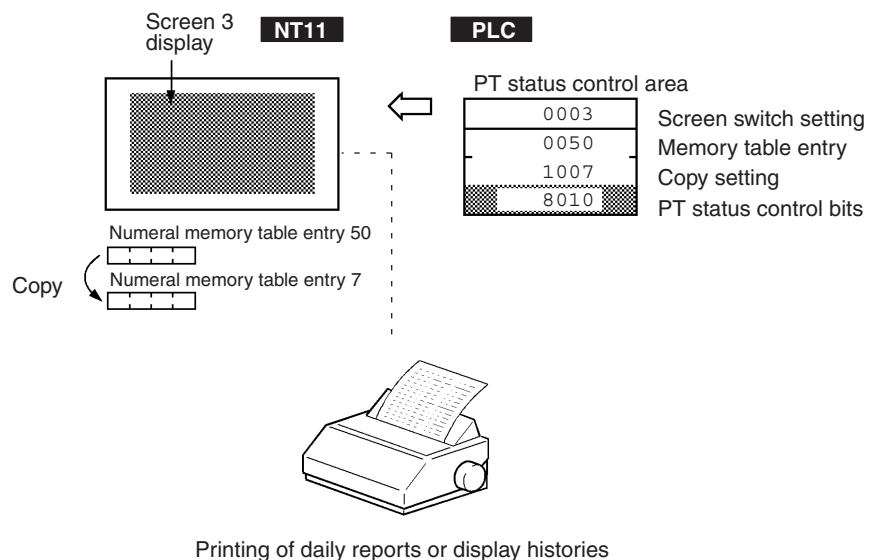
Screen 3 display

NT11

PLC

PT status control area

| 0003 | Screen switch setting |
|---|---|
| 0050 | Memory table entry |
| 1007 | Copy setting |
| 8010 | PT status control bits |

Numeral memory table entry 50

Copy

Numeral memory table entry 7

Printing of daily reports or display histories